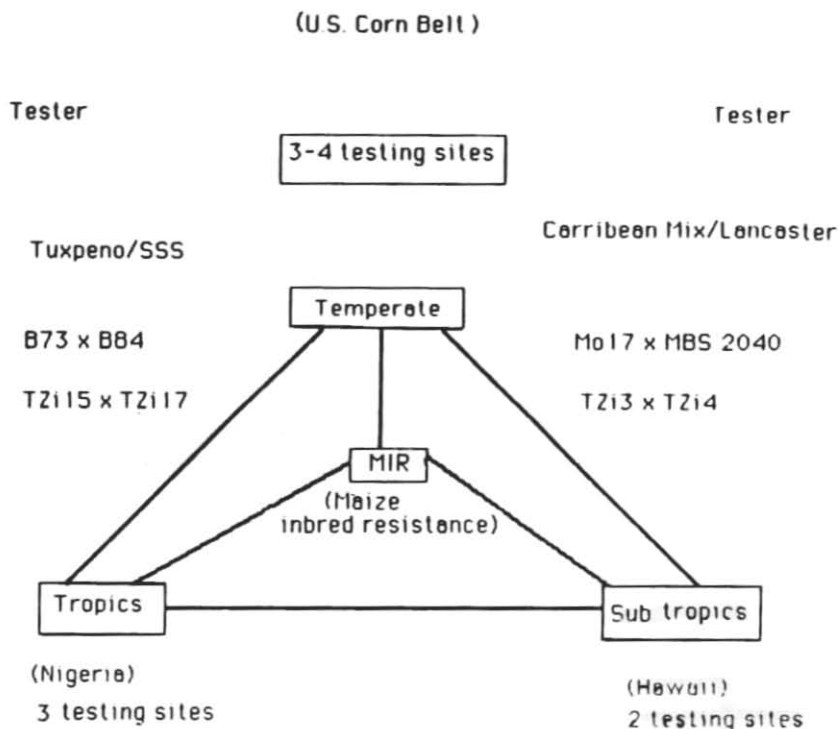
(U.S. Corn Belt)

Tester

Tester

3-4 testing sites

Tuxpeno/SSS

Carribean Mix/Lancaster

Temperate

B73 x B84

Mo17 x MBS 2040

TZi15 x TZi17

TZi3 x TZi4

MIR

(Maize inbred resistance)

Tropics

Sub tropics

(Nigeria)

3 testing sites

(Hawaii)

2 testing sites